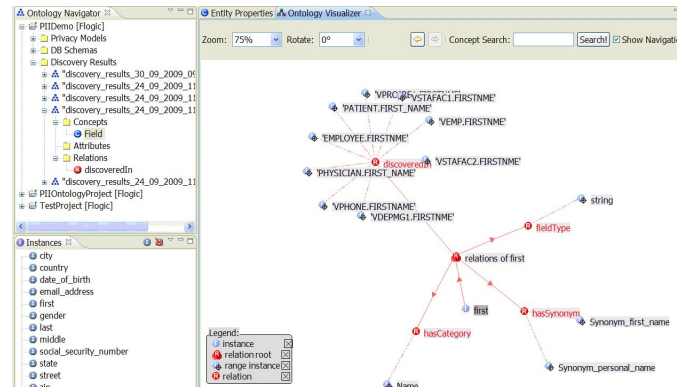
Ontology Navigator ☒
PIIDemo [Flogic]
Privacy Models
DB Schemas
Discovery Results
"discovery_results_30_09_2009_0
"discovery_results_24_09_2009_1
"discovery_results_24_09_2009_1
"discovery_results_24_09_2009_1
Concepts
Field
Attributes
Relations
discoveredIn
"discovery_results_24_09_2009_1
PIIOntologyProject [Flogic]
TestProject [Flogic]

Instances ☒
city
country
date_of_birth
email_address
first
gender
last
middle
social_security_number
state
street
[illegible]

Entity Properties
Ontology Visualizer ☒
Zoom: 75%
Rotate: 0°
Concept Search:
Search!
Show Navigati

'VPRC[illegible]'
'VSTAFAC1.FIRSTNME'
'PATIENT.FIRST_NAME'
'VEMP.FIRSTNME'
'EMPLOYEE.FIRSTNME'
discoveredIn
'VSTAFAC2.FIRSTNME'
'PHYSICIAN.FIRST_NAME'
'VPHONE.FIRSTNME'
'VDEPMG1.FIRSTNME'
string
fieldType
relations of first
first
hasSynonym
Synonym_first_name
hasCategory
Synonym_personal_name
Name

Legend:
instance
relation root
range instance
relation